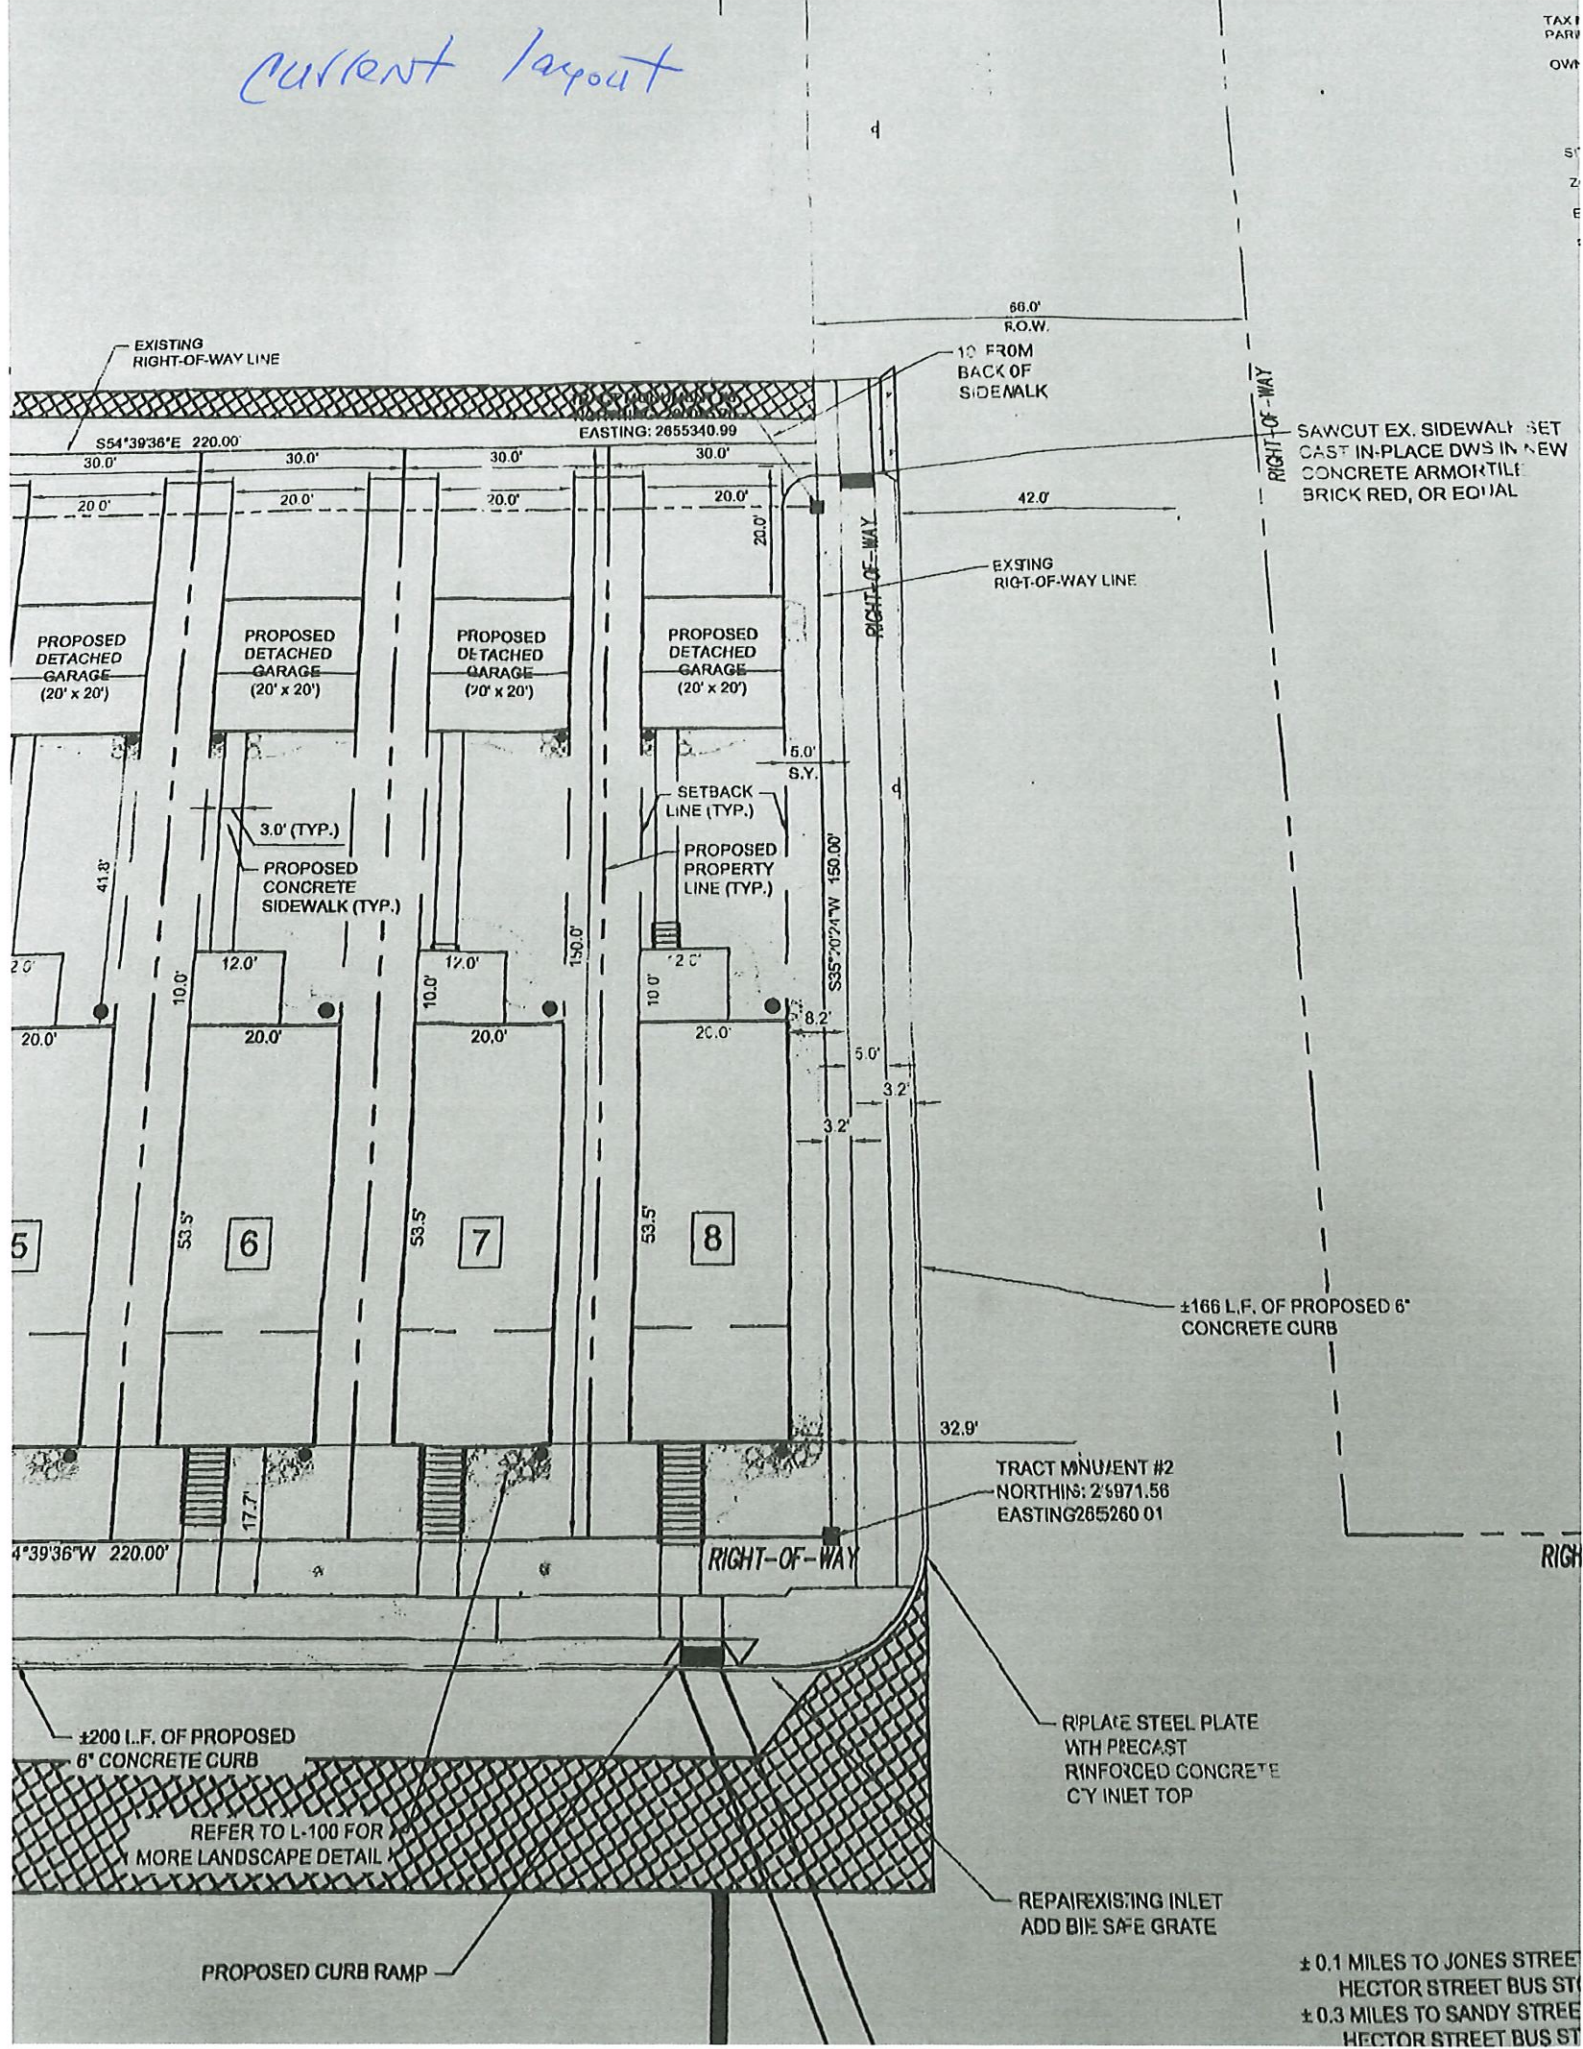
Current layout

TAX
PAR
OWN

66.0'
R.O.W.

EXISTING
RIGHT-OF-WAY LINE

10' FROM BACK OF SIDEWALK

EASTING: 2655340.99

S54°39'36"E 220.00'

30.0' 30.0' 30.0' 30.0'

20.0' 20.0' 20.0' 20.0'

20.0'

SAWCUT EX. SIDEWALK SET CAST IN-PLACE DWS IN NEW CONCRETE ARMORTILE BRICK RED, OR EQUAL

RIGHT-OF-WAY

42.0'

EXISTING
RIGHT-OF-WAY LINE

RIGHT-OF-WAY

PROPOSED DETACHED GARAGE (20' x 20')

PROPOSED DETACHED GARAGE (20' x 20')

PROPOSED DETACHED GARAGE (20' x 20')

PROPOSED DETACHED GARAGE (20' x 20')

5.0'
S.Y.

SETBACK LINE (TYP.)

3.0' (TYP.)

PROPOSED CONCRETE SIDEWALK (TYP.)

PROPOSED PROPERTY LINE (TYP.)

41.8'

150.0'

S35°20'24"W 150.00'

12.0' 12.0' 12.0' 12.0'

10.0' 10.0' 10.0'

20.0' 20.0' 20.0' 20.0'

8.2'

5.0'

3.2'

3.2'

53.5' 53.5' 53.5'

5 6 7 8

±166 L.F. OF PROPOSED 6" CONCRETE CURB

32.9'

TRACT MONUMENT #2
NORTHING: 2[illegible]971.56
EASTING 265260 01

17.7'

54°39'36"W 220.00'

RIGHT-OF-WAY

RIGH

±200 L.F. OF PROPOSED 6" CONCRETE CURB

REPLACE STEEL PLATE WITH PRECAST REINFORCED CONCRETE C'Y INLET TOP

REFER TO L-100 FOR MORE LANDSCAPE DETAIL

REPAIR EXISTING INLET ADD BIKE SAFE GRATE

PROPOSED CURB RAMP

± 0.1 MILES TO JONES STREE
HECTOR STREET BUS ST
± 0.3 MILES TO SANDY STREE
HECTOR STREET BUS ST